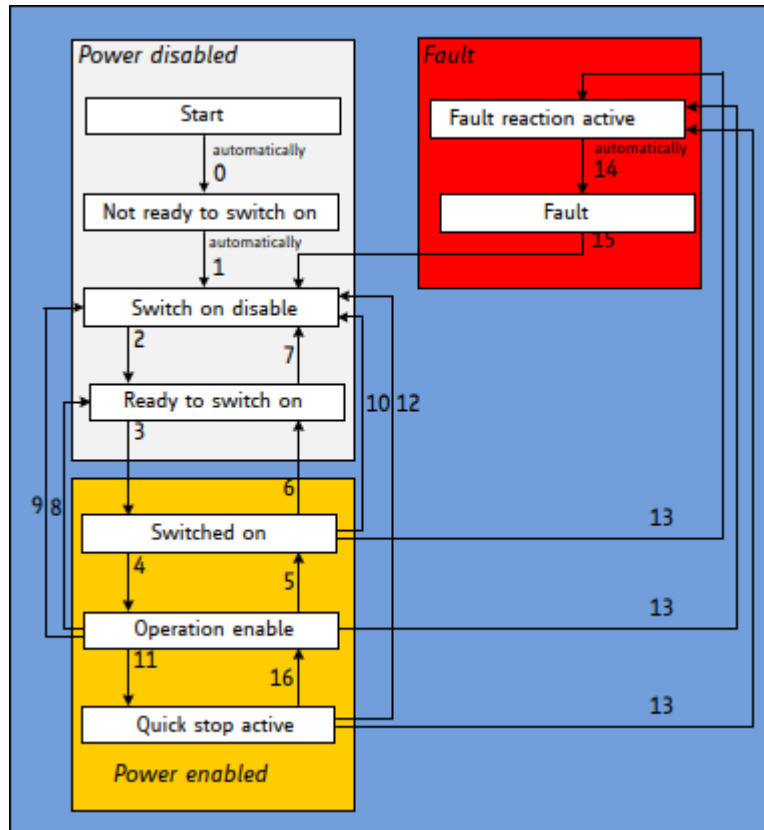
Power disabled

Start

automatically

0

Not ready to switch on

automatically

1

Switch on disable

2

7

Ready to switch on

3

10 12

Fault

Fault reaction active

automatically

14

Fault

15

9 8

6

Switched on

13

4

5

Operation enable

13

11

16

Quick stop active

13

Power enabled